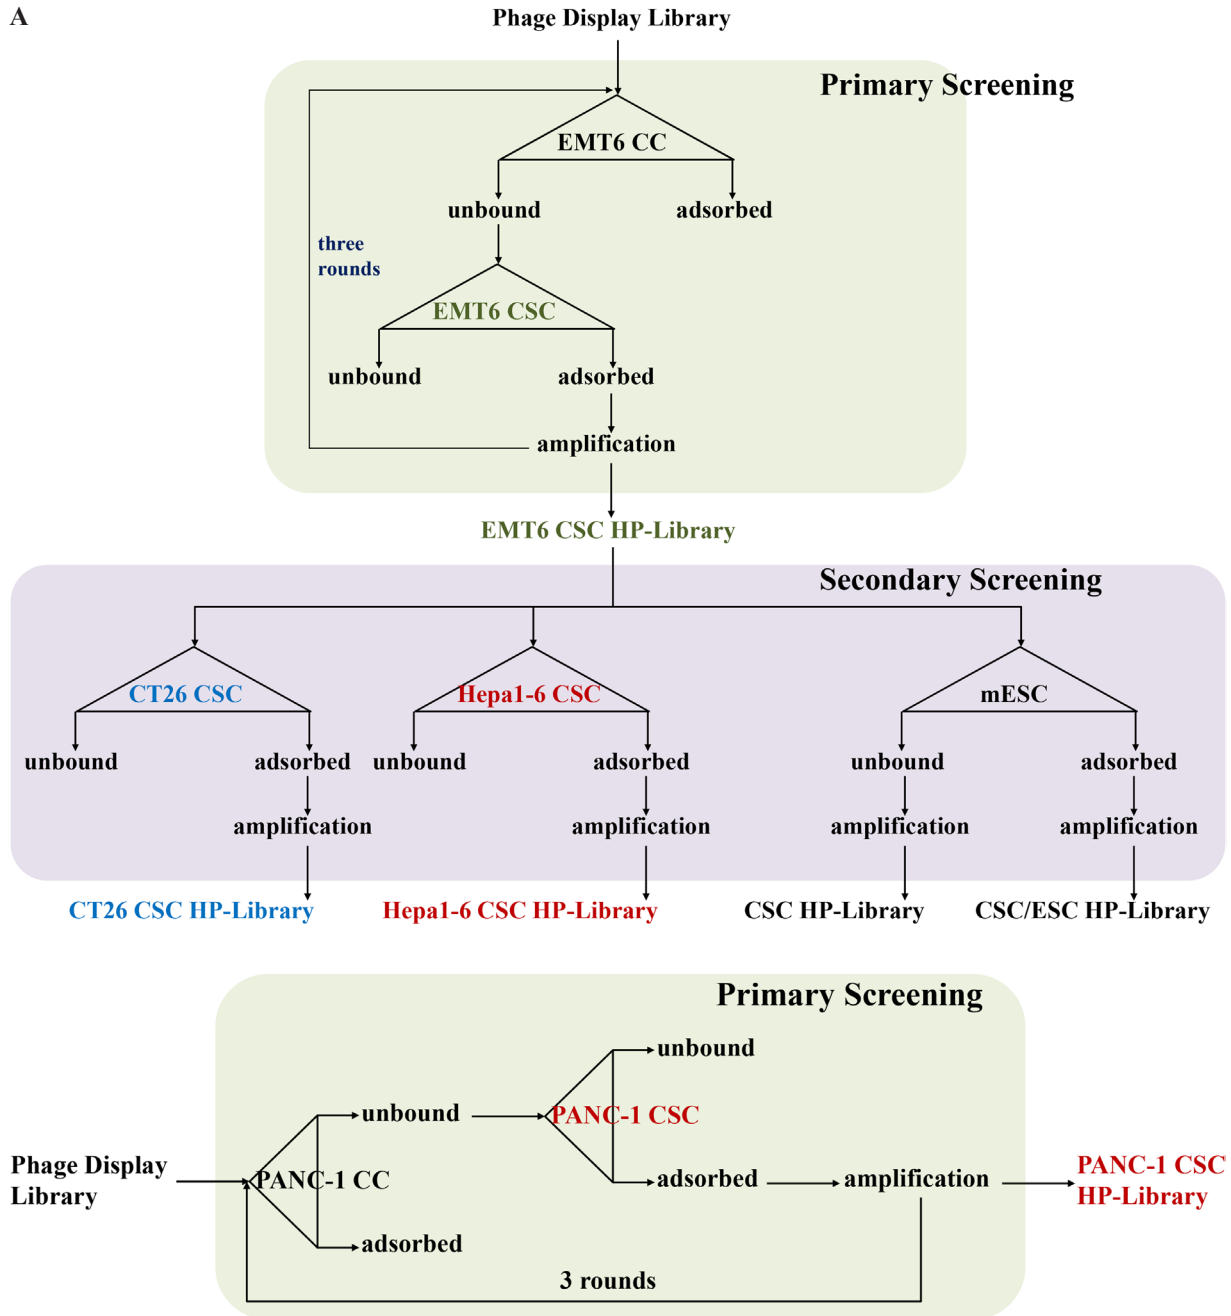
A

Phage Display Library

Primary Screening

EMT6 CC

unbound

adsorbed

three rounds

EMT6 CSC

unbound

adsorbed

amplification

EMT6 CSC HP-Library

Secondary Screening

CT26 CSC

unbound

adsorbed

amplification

Hepa1-6 CSC

unbound

adsorbed

amplification

mESC

unbound

adsorbed

amplification

amplification

CT26 CSC HP-Library

Hepa1-6 CSC HP-Library

CSC HP-Library

CSC/ESC HP-Library

Primary Screening

Phage Display Library

PANC-1 CC

unbound

adsorbed

PANC-1 CSC

unbound

adsorbed

amplification

PANC-1 CSC HP-Library

3 rounds